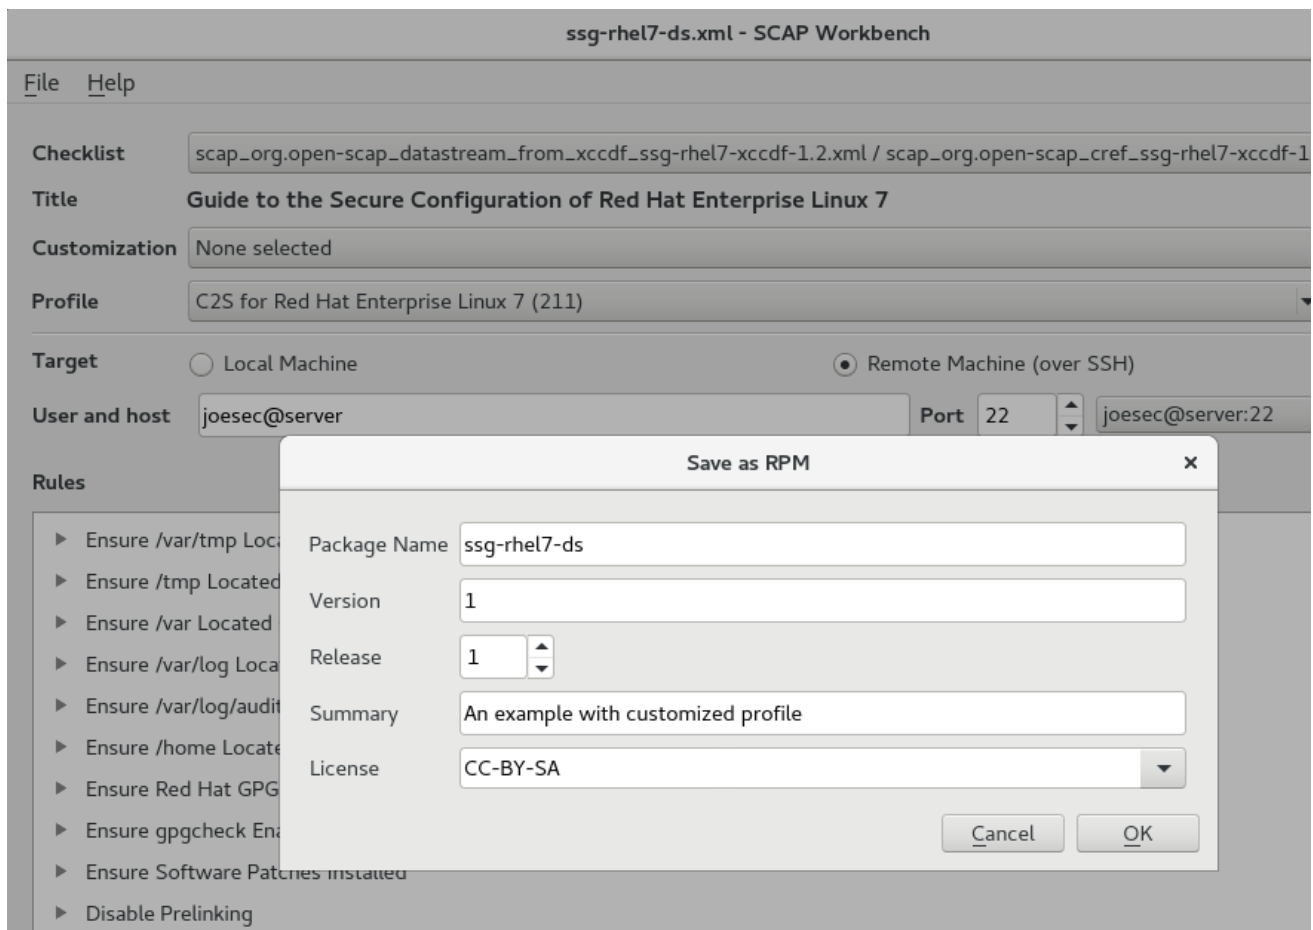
ssg-rhel7-ds.xml - SCAP Workbench

File Help

Checklist scap_org.open-scap_datastream_from_xccdf_ssg-rhel7-xccdf-1.2.xml / scap_org.open-scap_cref_ssg-rhel7-xccdf-1

Title Guide to the Secure Configuration of Red Hat Enterprise Linux 7

Customization None selected

Profile C2S for Red Hat Enterprise Linux 7 (211)

Target Local Machine Remote Machine (over SSH)

User and host joesec@server Port 22 joesec@server:22

Rules

Ensure /var/tmp Loc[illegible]
Ensure /tmp Located
Ensure /var Located
Ensure /var/log Loca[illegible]
Ensure /var/log/audi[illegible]
Ensure /home Locate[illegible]
Ensure Red Hat GPG
Ensure gpgcheck En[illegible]
Ensure Software Patches Installed
Disable Prelinking

Save as RPM ×

Package Name ssg-rhel7-ds
Version 1
Release 1
Summary An example with customized profile
License CC-BY-SA

Cancel OK